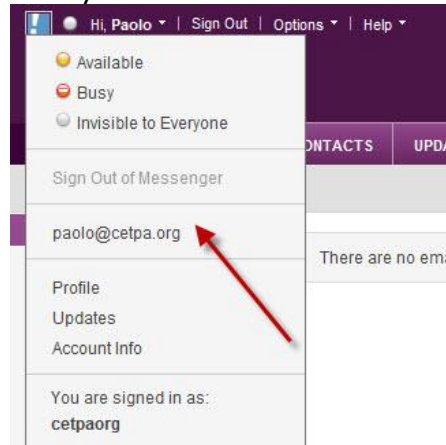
Hi, Paolo ▾ | Sign Out | Options ▾ | Help ▾

Available
Busy
Invisible to Everyone

Sign Out of Messenger

paolo@cetpa.org

Profile
Updates
Account Info

You are signed in as:
cetpaorg

ONTACTS UPDA

There are no ema